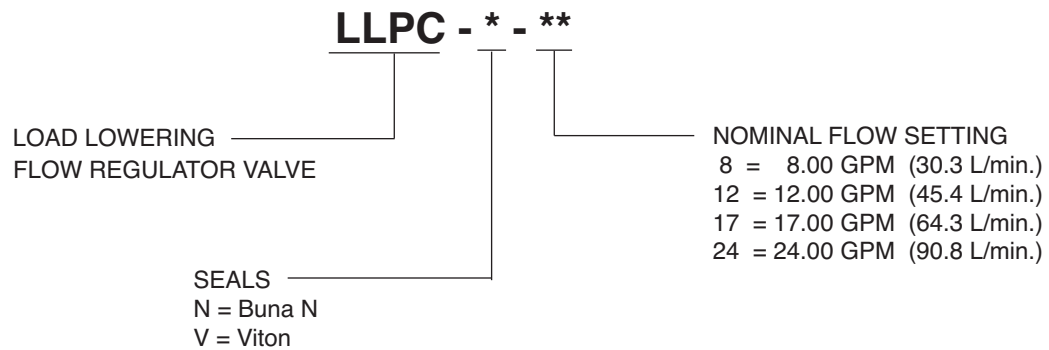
LLPC - * - **

LOAD LOWERING
FLOW REGULATOR VALVE

NOMINAL FLOW SETTING
8 = 8.00 GPM (30.3 L/min.)
12 = 12.00 GPM (45.4 L/min.)
17 = 17.00 GPM (64.3 L/min.)
24 = 24.00 GPM (90.8 L/min.)

SEALS
N = Buna N
V = Viton